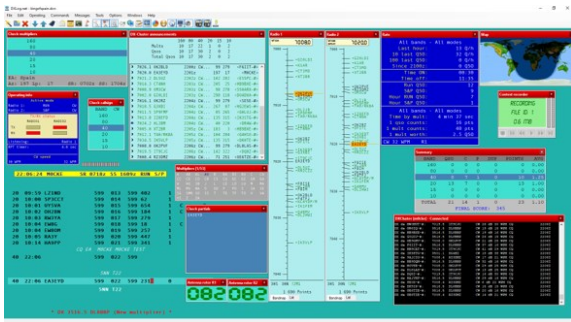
File Edit Operating Commands Messages Tools Options Windows Help

Check multiplier

DX Cluster announcements

Radio 1

Radio 2

Rate

Map

Operating info

Check callsign

Control recorder

RECORDING

Summary

Multiplier

Check partials

22:04:24 MHz

20 09:59 LZ1ND 599 013
20 10:00 SP3CCT 599 014
20 10:01 OY1GR 599 015
20 10:02 OH2BH 599 016
20 10:03 RW3TA 599 017
20 10:04 EA8EL 599 018
20 10:04 DL0DX 599 019
20 10:05 RA3P 599 020
20 10:06 R9HIFF 599 021

20 22:06 599 022

20 22:06 EA3EYB 599 022

Antenna rotor R1

Antenna rotor R2

082 082

DX Index

* UR 2016 1.0.8998 (New multiplier) *